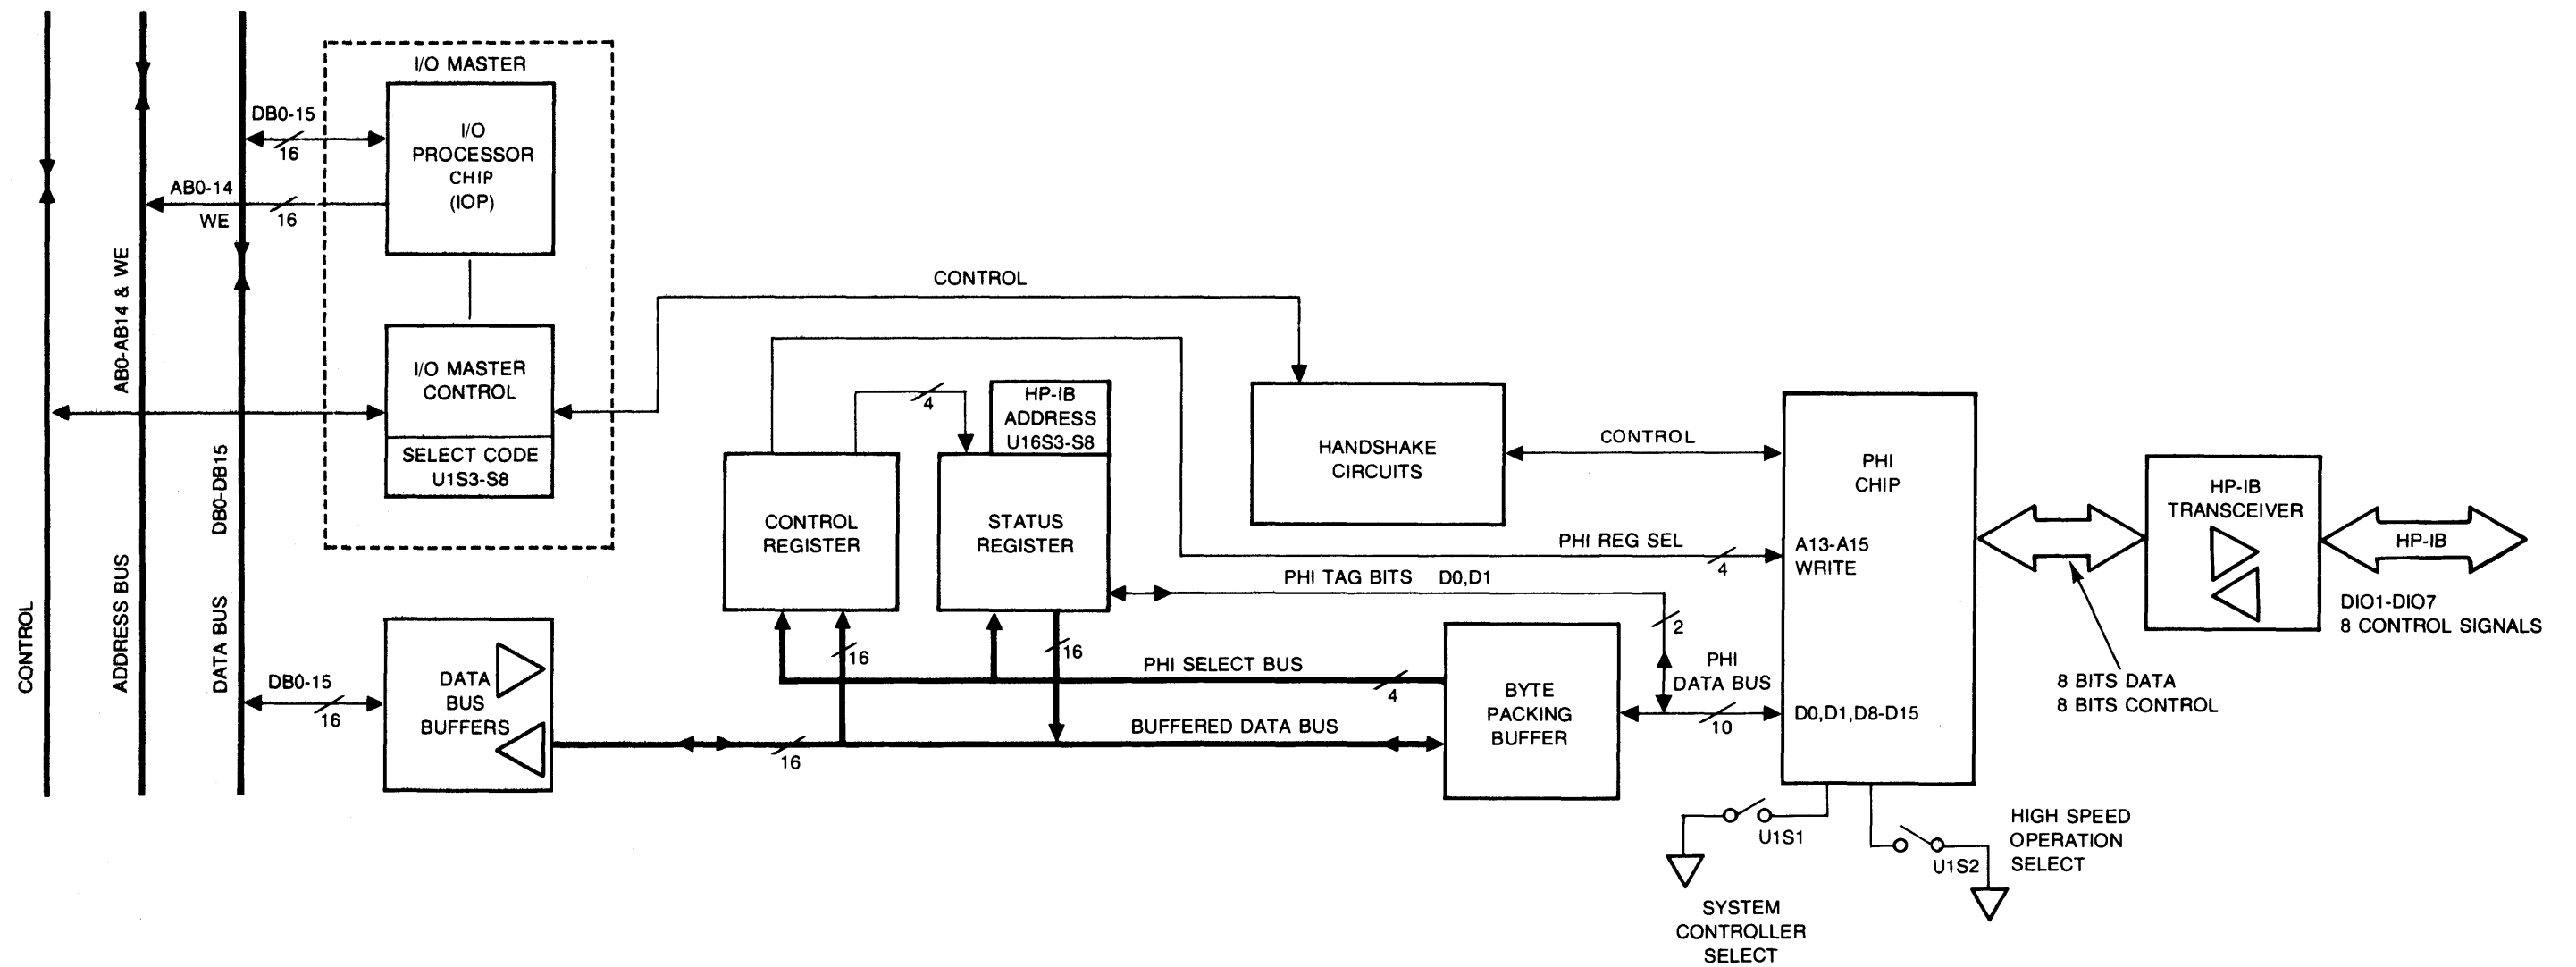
I/O MASTER

DB0-15
16

I/O PROCESSOR CHIP (IOP)

AB0-14
WE
16

AB0-AB14 & WE

DB0-DB15

I/O MASTER CONTROL

SELECT CODE U1S3-S8

CONTROL

HANDSHAKE CIRCUITS

CONTROL

PHI CHIP

A13-A15 WRITE

D0,D1,D8-D15

HP-IB TRANSCEIVER

HP-IB

DIO1-DIO7
8 CONTROL SIGNALS

8 BITS DATA
8 BITS CONTROL

4

HP-IB ADDRESS U16S3-S8

CONTROL REGISTER

STATUS REGISTER

PHI REG SEL
4

PHI TAG BITS D0,D1
2

PHI DATA BUS
10

CONTROL

ADDRESS BUS

DATA BUS

DB0-15
16

DATA BUS BUFFERS

16
16

PHI SELECT BUS
4

BUFFERED DATA BUS
16

BYTE PACKING BUFFER

U1S1

SYSTEM CONTROLLER SELECT

U1S2

HIGH SPEED OPERATION SELECT